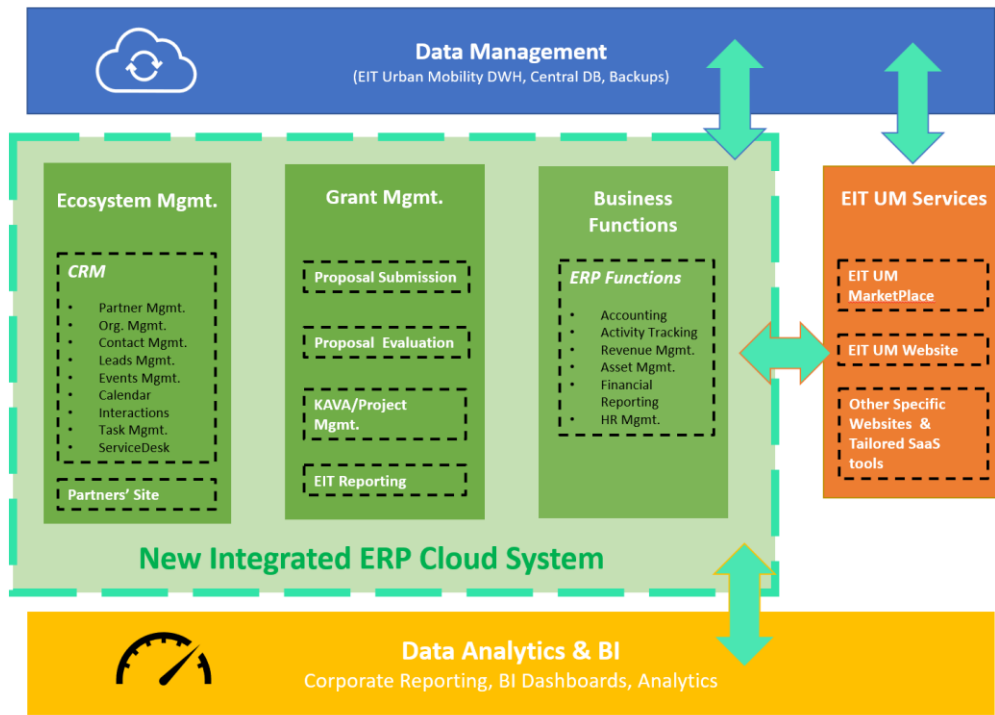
Data Management
(EIT Urban Mobility DWH, Central DB, Backups)

Ecosystem Mgmt.

CRM

- Partner Mgmt.
- Org. Mgmt.
- Contact Mgmt.
- Leads Mgmt.
- Events Mgmt.
- Calendar
- Interactions
- Task Mgmt.
- ServiceDesk

Partners' Site

Grant Mgmt.

Proposal Submission

Proposal Evaluation

KAVA/Project Mgmt.

EIT Reporting

Business Functions

ERP Functions

- Accounting
- Activity Tracking
- Revenue Mgmt.
- Asset Mgmt.
- Financial Reporting
- HR Mgmt.

EIT UM Services

EIT UM MarketPlace

EIT UM Website

Other Specific Websites & Tailored SaaS tools

New Integrated ERP Cloud System

Data Analytics & BI
Corporate Reporting, BI Dashboards, Analytics